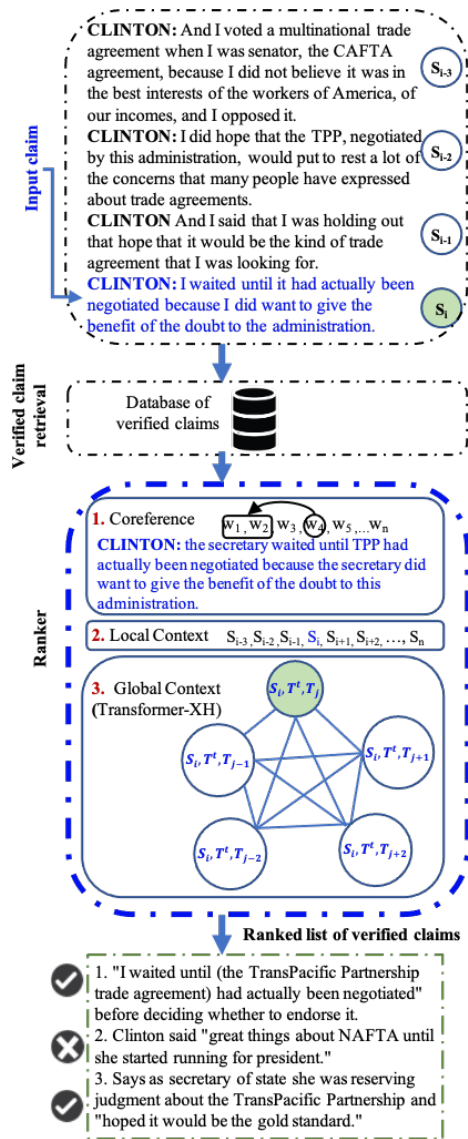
Input claim

CLINTON: And I voted a multinational trade agreement when I was senator, the CAFTA agreement, because I did not believe it was in the best interests of the workers of America, of our incomes, and I opposed it.

$S_{i-3}$

CLINTON: I did hope that the TPP, negotiated by this administration, would put to rest a lot of the concerns that many people have expressed about trade agreements.

$S_{i-2}$

CLINTON And I said that I was holding out that hope that it would be the kind of trade agreement that I was looking for.

$S_{i-1}$

CLINTON: I waited until it had actually been negotiated because I did want to give the benefit of the doubt to the administration.

$S_i$

Verified claim retrieval

Database of verified claims

Ranker

1. Coreference $w_1, w_2, w_3, w_4, w_5, ... w_n$

CLINTON: the secretary waited until TPP had actually been negotiated because the secretary did want to give the benefit of the doubt to this administration.

2. Local Context $S_{i-3}, S_{i-2}, S_{i-1}, S_i, S_{i+1}, S_{i+2}, ..., S_n$

3. Global Context (Transformer-XH)

$S_i, T^t, T_j$

$S_i, T^t, T_{j-1}$

$S_i, T^t, T_{j+1}$

$S_i, T^t, T_{j-2}$

$S_i, T^t, T_{j+2}$

Ranked list of verified claims

1. "I waited until (the TransPacific Partnership trade agreement) had actually been negotiated" before deciding whether to endorse it.

2. Clinton said "great things about NAFTA until she started running for president."

3. Says as secretary of state she was reserving judgment about the TransPacific Partnership and "hoped it would be the gold standard."